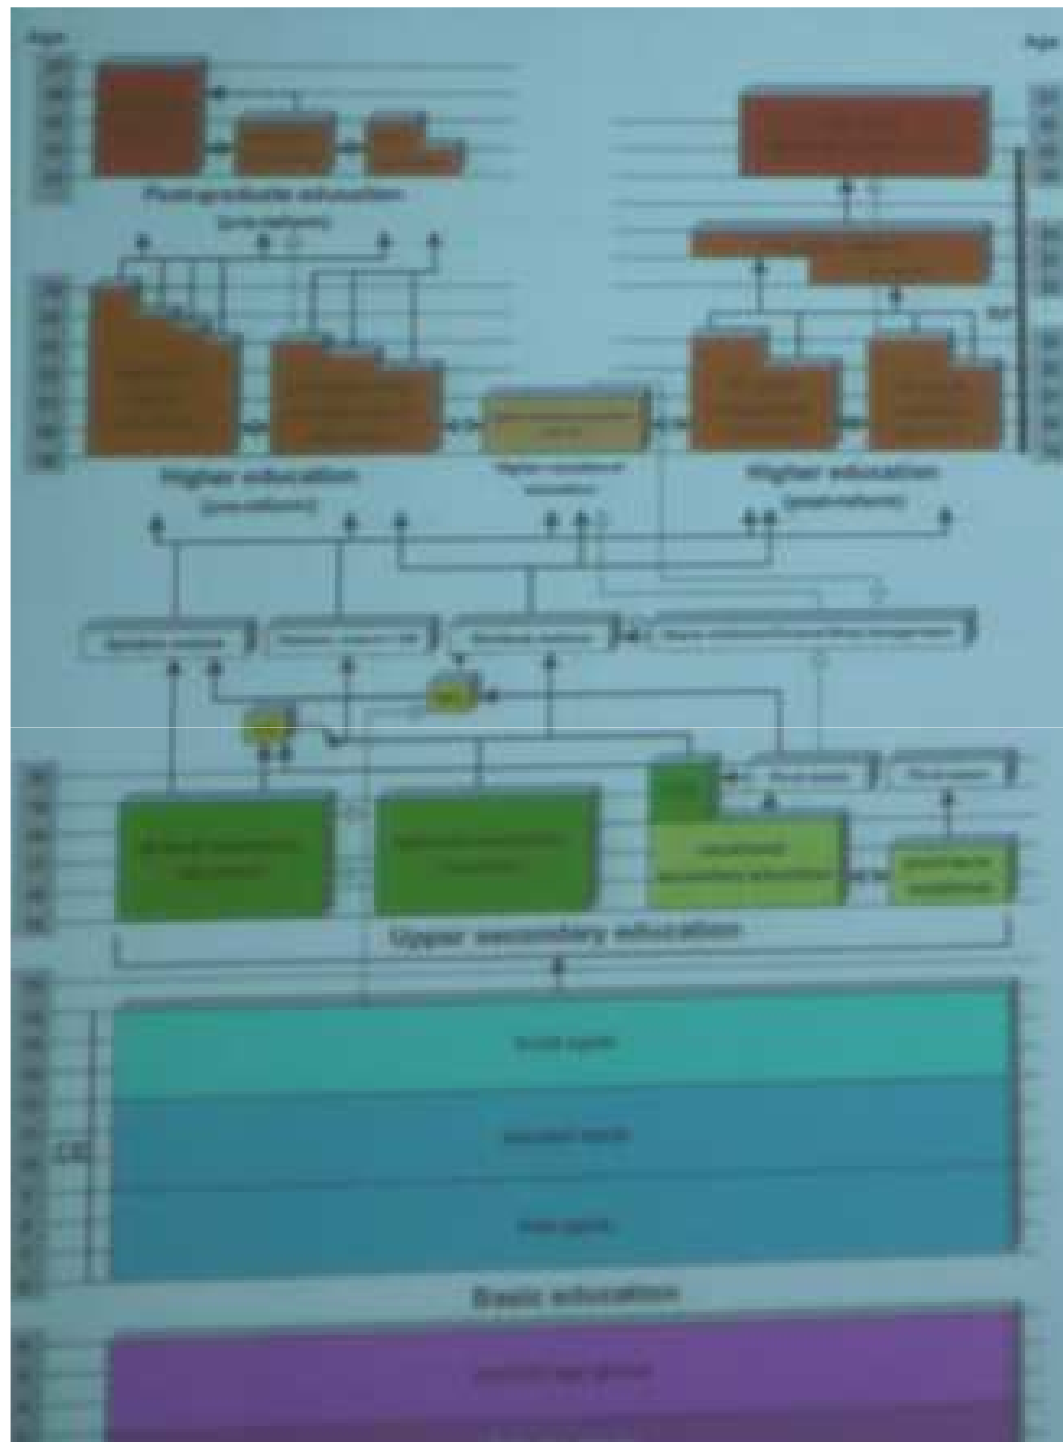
Age

Age

Post-graduate education
(pre-reform)

Higher education
(pre-reform)

Higher vocational education

Higher education
(post-reform)

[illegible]

Upper secondary education

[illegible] cycle

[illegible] cycle

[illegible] cycle

Basic education

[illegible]